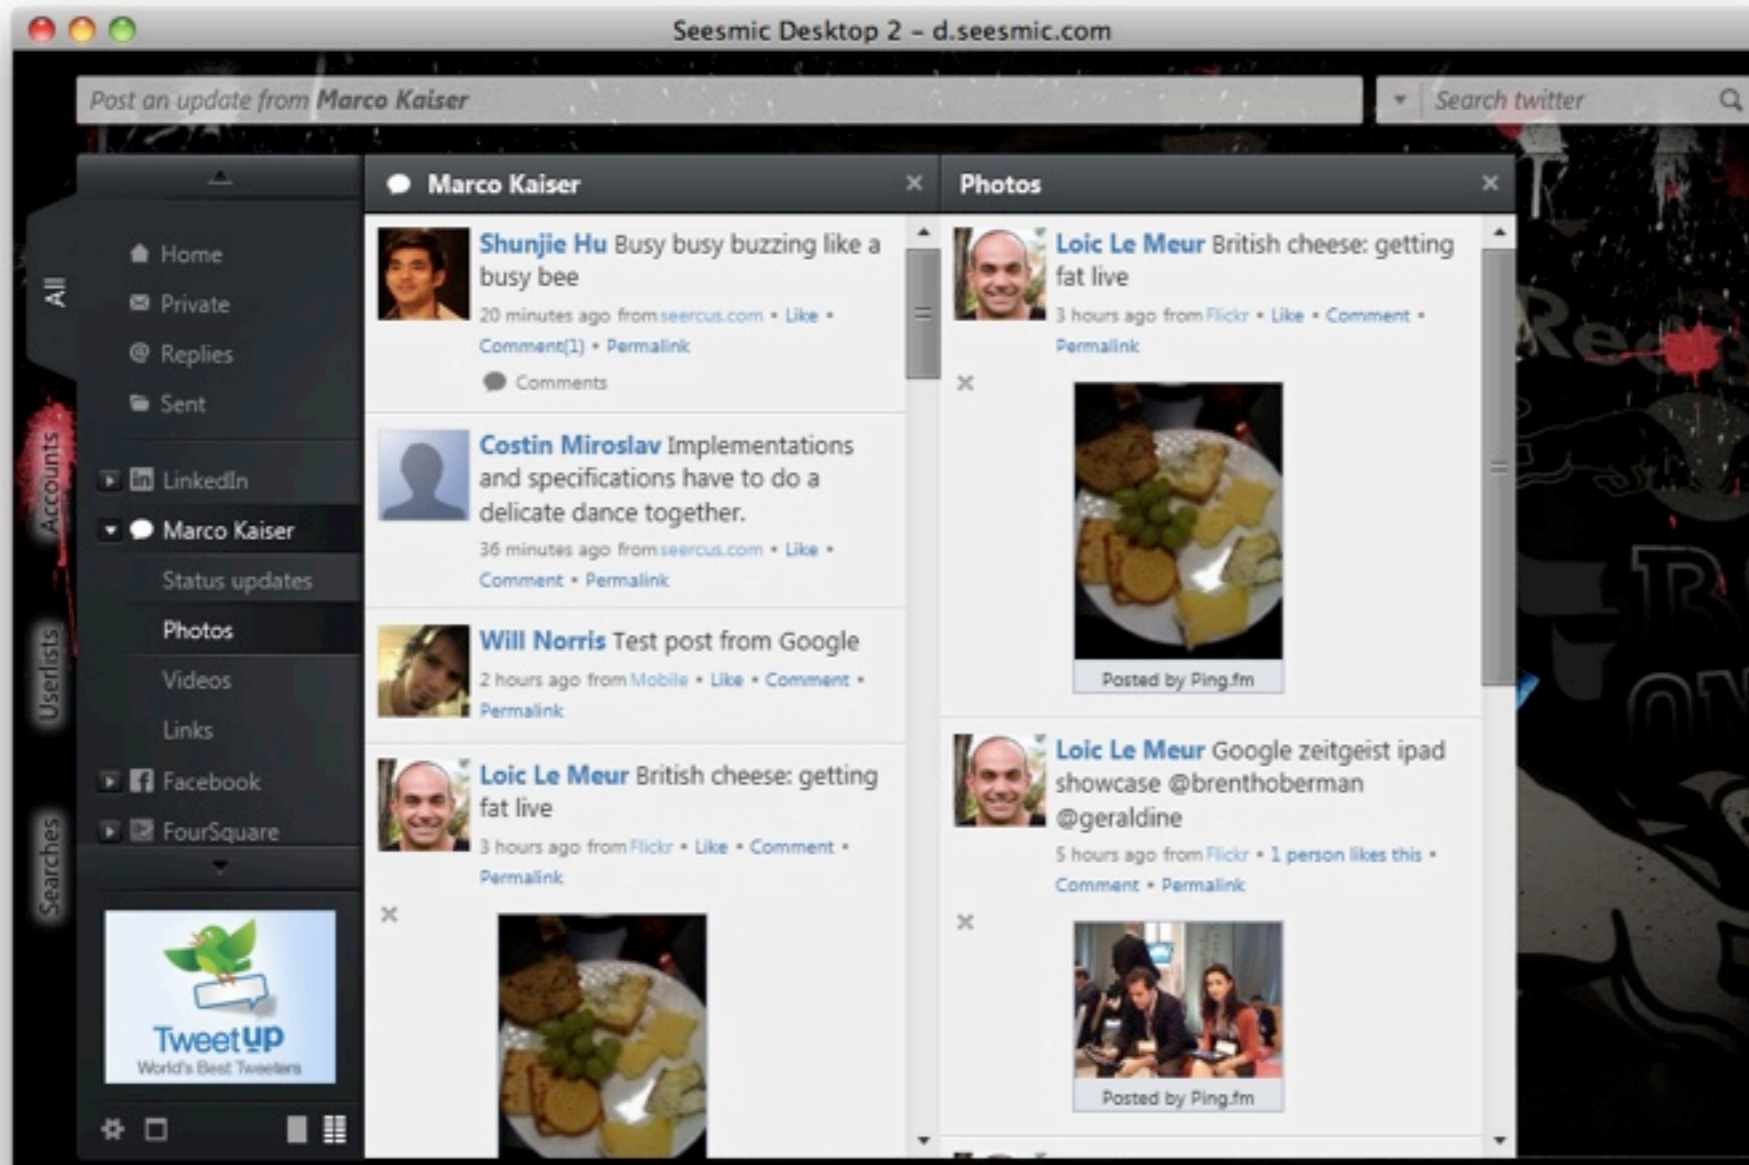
Seesmic Desktop 2 – d.seesmic.com

Post an update from Marco Kaiser

Search twitter

All

Accounts

Userlists

Searches

Home
Private
Replies
Sent

LinkedIn
Marco Kaiser
Status updates
Photos
Videos
Links
Facebook
FourSquare

TweetUp
World's Best Tweeters

Marco Kaiser

Shunjie Hu Busy busy buzzing like a busy bee
20 minutes ago from seercus.com • Like • Comment(1) • Permalink
Comments

Costin Miroslav Implementations and specifications have to do a delicate dance together.
36 minutes ago from seercus.com • Like • Comment • Permalink

Will Norris Test post from Google
2 hours ago from Mobile • Like • Comment • Permalink

Loic Le Meur British cheese: getting fat live
3 hours ago from Flickr • Like • Comment • Permalink

Photos

Loic Le Meur British cheese: getting fat live
3 hours ago from Flickr • Like • Comment • Permalink

Posted by Ping.fm

Loic Le Meur Google zeitgeist ipad showcase @brenthoberman @geraldine
5 hours ago from Flickr • 1 person likes this • Comment • Permalink

Posted by Ping.fm